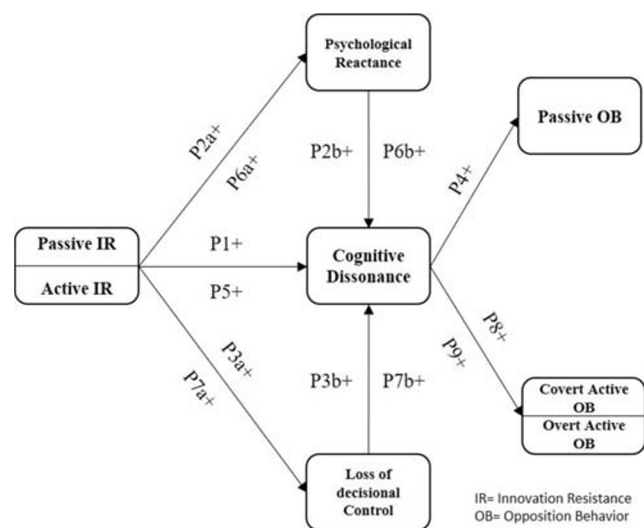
Psychological Reactance

P2a+

P6a+

P2b+

P6b+

Passive OB

P4+

Passive IR

Active IR

P1+

P5+

Cognitive Dissonance

P8+

P9+

P3a+

P7a+

P3b+

P7b+

Covert Active OB

Overt Active OB

Loss of decisional Control

IR= Innovation Resistance
OB= Opposition Behavior